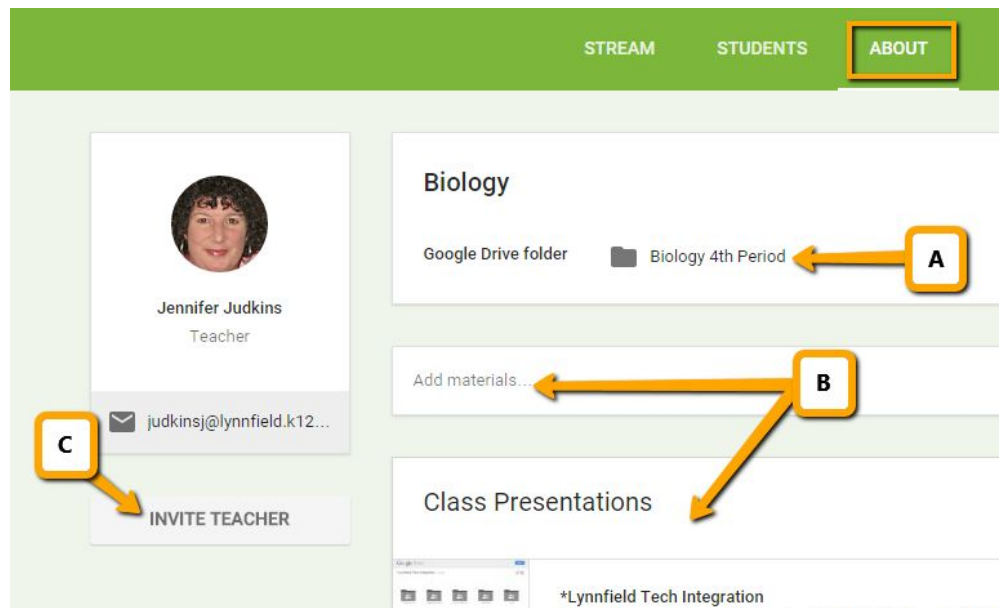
STREAM STUDENTS ABOUT

Jennifer Judkins
Teacher

judkinsj@lynnfield.k12...

C

INVITE TEACHER

Biology

Google Drive folder Biology 4th Period

A

Add materials...

B

Class Presentations

*Lynnfield Tech Integration